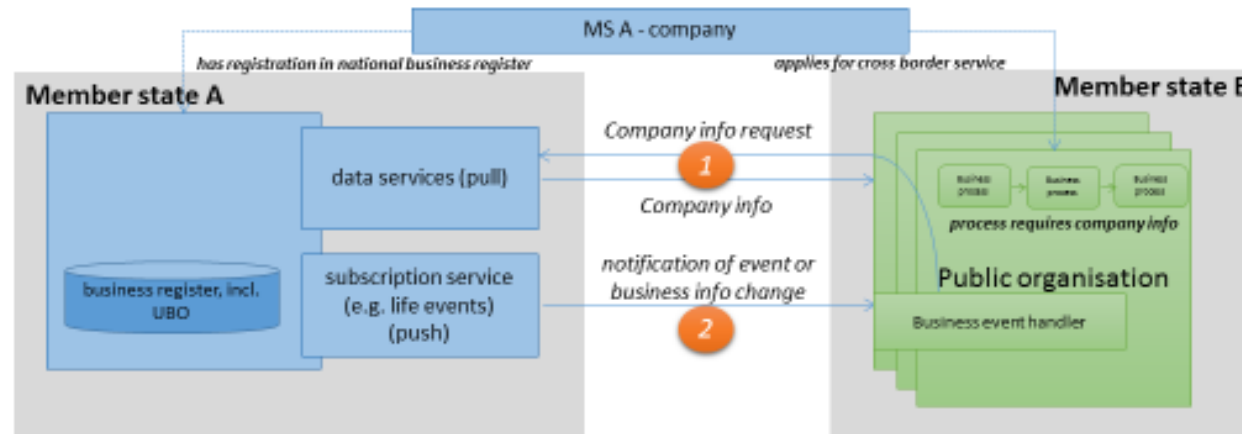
MS A - company

has registration in national business register

applies for cross border service

Member state A

Member state B

data services (pull)

business register, incl. UBO

subscription service (e.g. life events) (push)

Company info request

1

Company info

notification of event or business info change

2

Business process

Business process

Business process

process requires company info

Public organisation

Business event handler